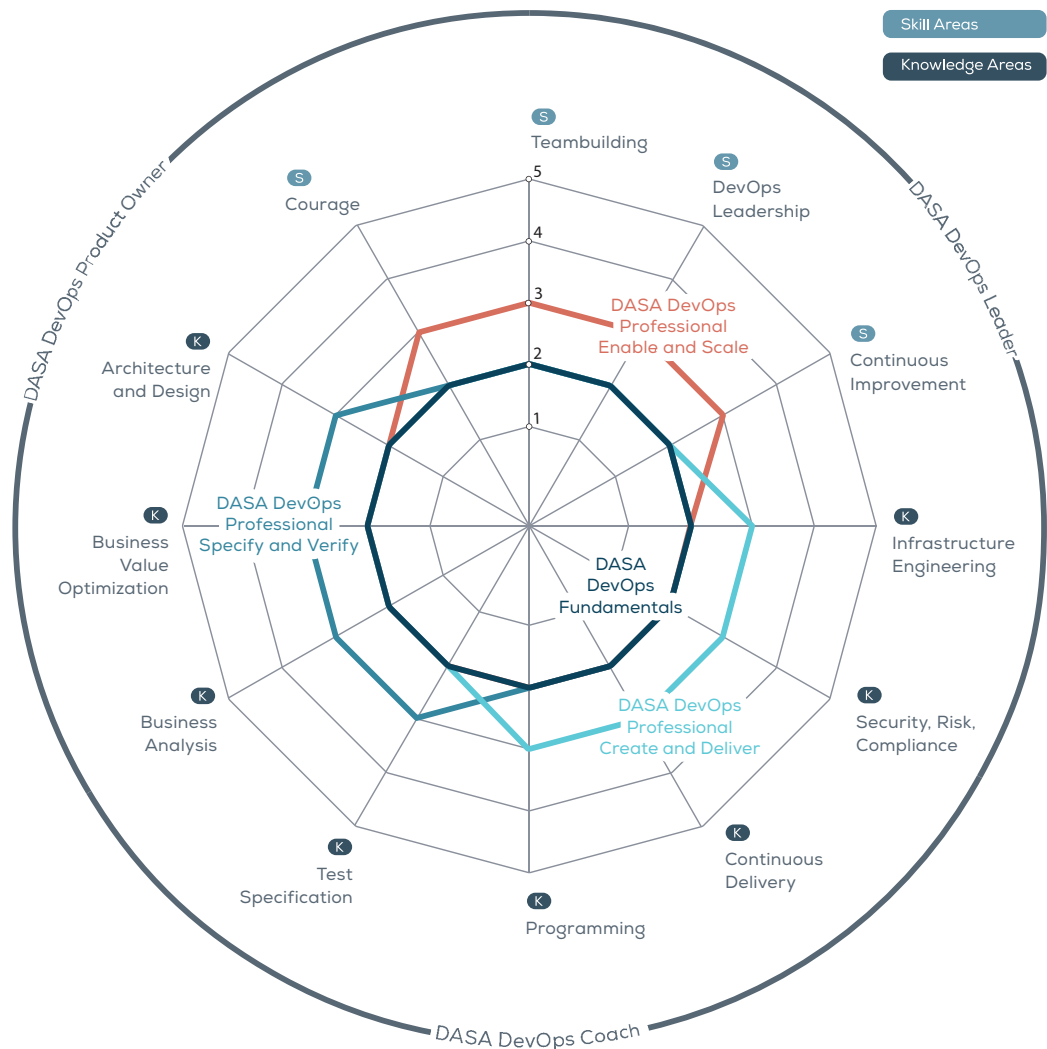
Skill Areas

Knowledge Areas

DASA DevOps Product Owner

DASA DevOps Leader

DASA DevOps Coach

S
Teambuilding

S
DevOps Leadership

S
Continuous Improvement

K
Infrastructure Engineering

K
Security, Risk, Compliance

K
Continuous Delivery

K
Programming

K
Test Specification

K
Business Analysis

K
Business Value Optimization

K
Architecture and Design

S
Courage

5
4
3
2
1

DASA DevOps Professional Enable and Scale

DASA DevOps Professional Specify and Verify

DASA DevOps Fundamentals

DASA DevOps Professional Create and Deliver